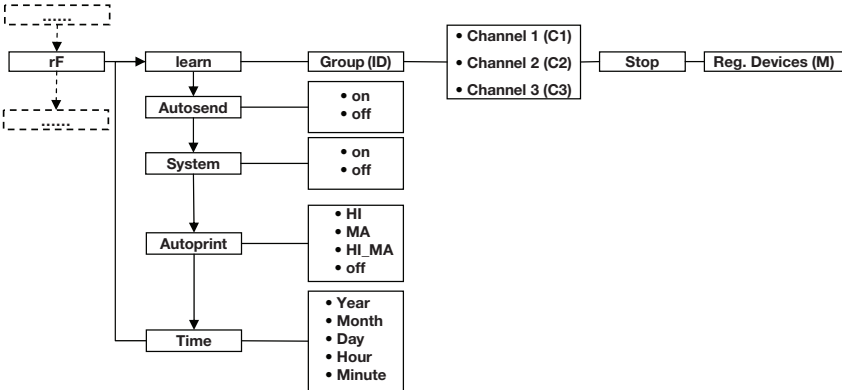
......

rF

......

learn

Group (ID)

• Channel 1 (C1)
• Channel 2 (C2)
• Channel 3 (C3)

Stop

Reg. Devices (M)

Autosend

• on
• off

System

• on
• off

Autoprint

• HI
• MA
• HI_MA
• off

Time

• Year
• Month
• Day
• Hour
• Minute